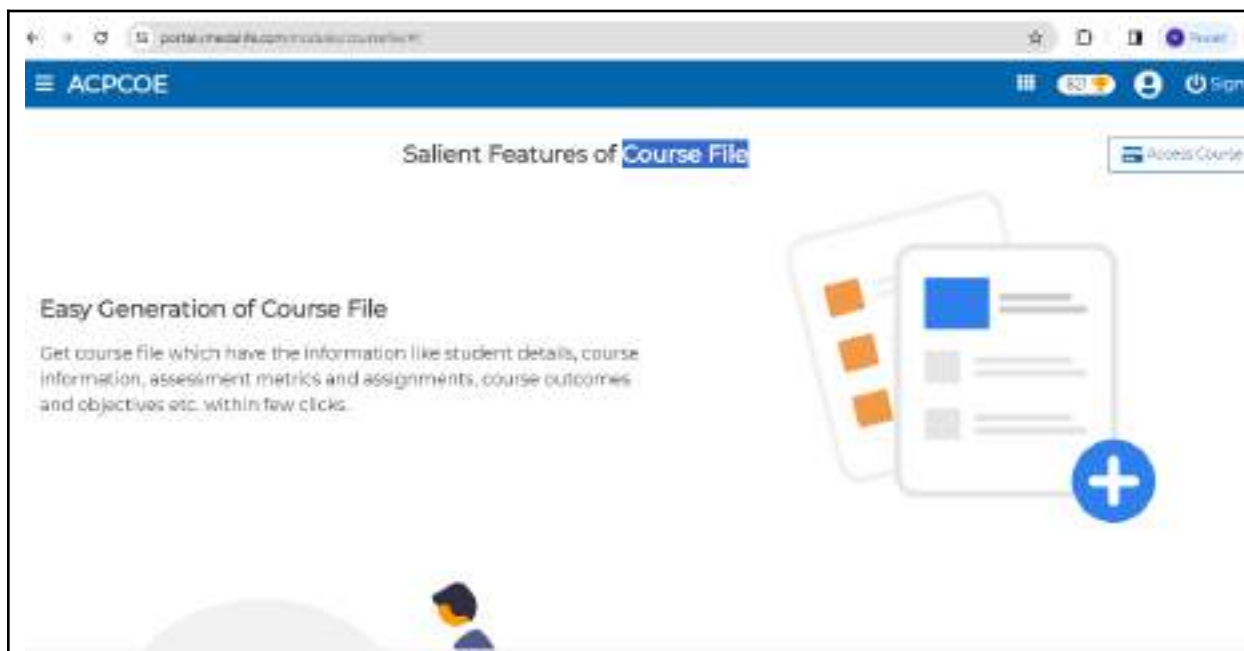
portal.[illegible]

≡ ACPCOE

62

Sign

Salient Features of Course File

Access Course

Easy Generation of Course File

Get course file which have the information like student details, course information, assessment metrics and assignments, course outcomes and objectives etc. within few clicks.